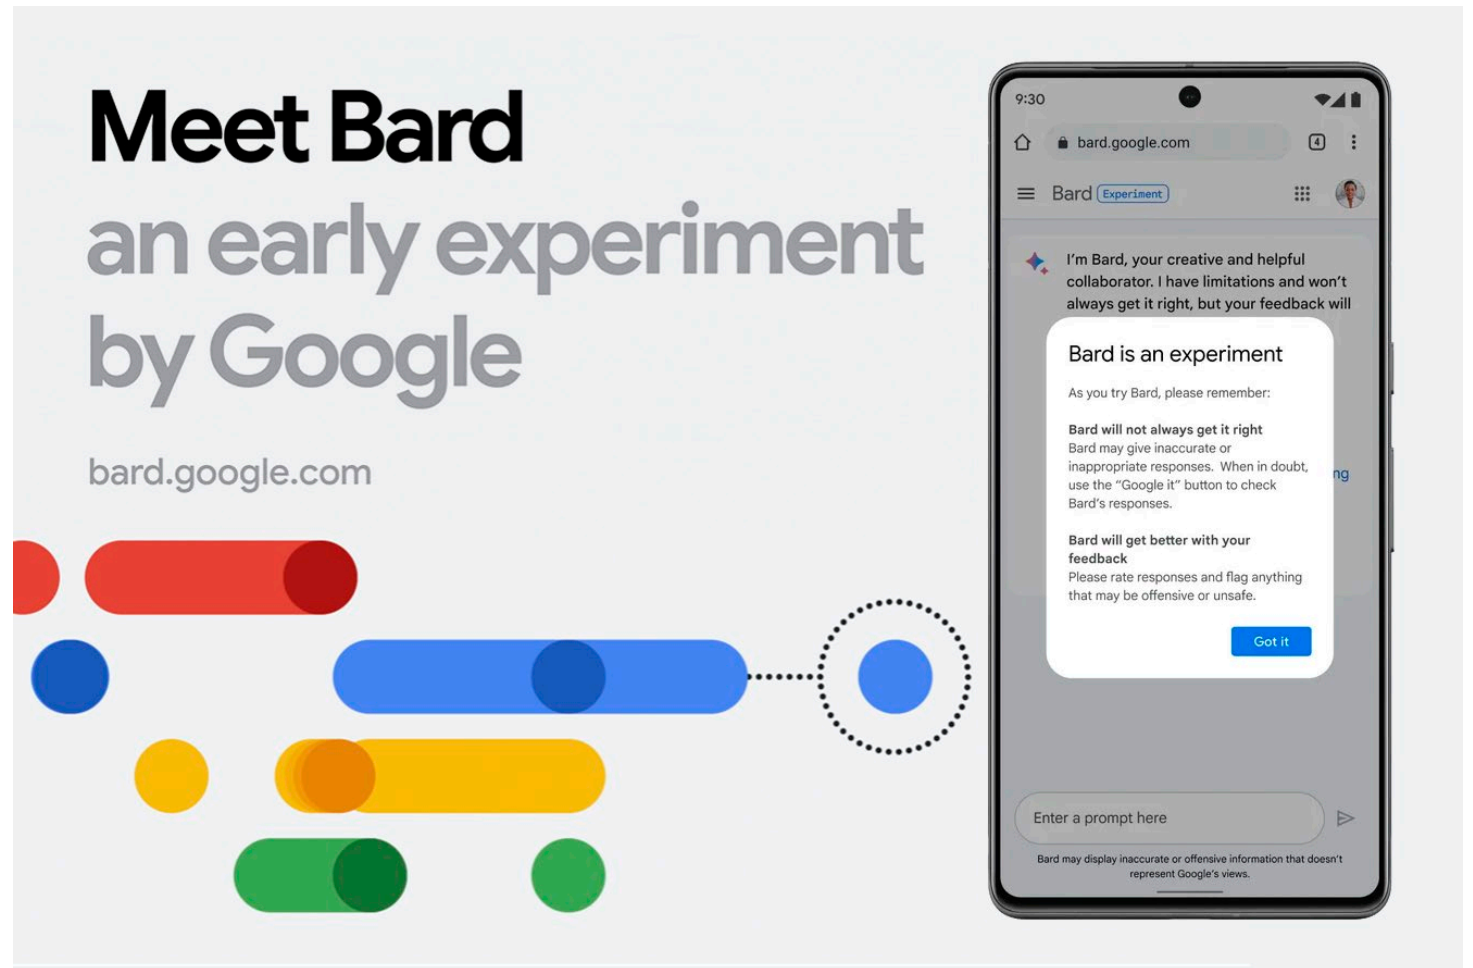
Meet Bard
an early experiment by Google

bard.google.com

9:30

bard.google.com

4

Bard Experiment

I'm Bard, your creative and helpful collaborator. I have limitations and won't always get it right, but your feedback will

ng

Bard is an experiment

As you try Bard, please remember:

Bard will not always get it right
Bard may give inaccurate or inappropriate responses. When in doubt, use the "Google it" button to check Bard's responses.

Bard will get better with your feedback
Please rate responses and flag anything that may be offensive or unsafe.

Got it

Enter a prompt here

Bard may display inaccurate or offensive information that doesn't represent Google's views.